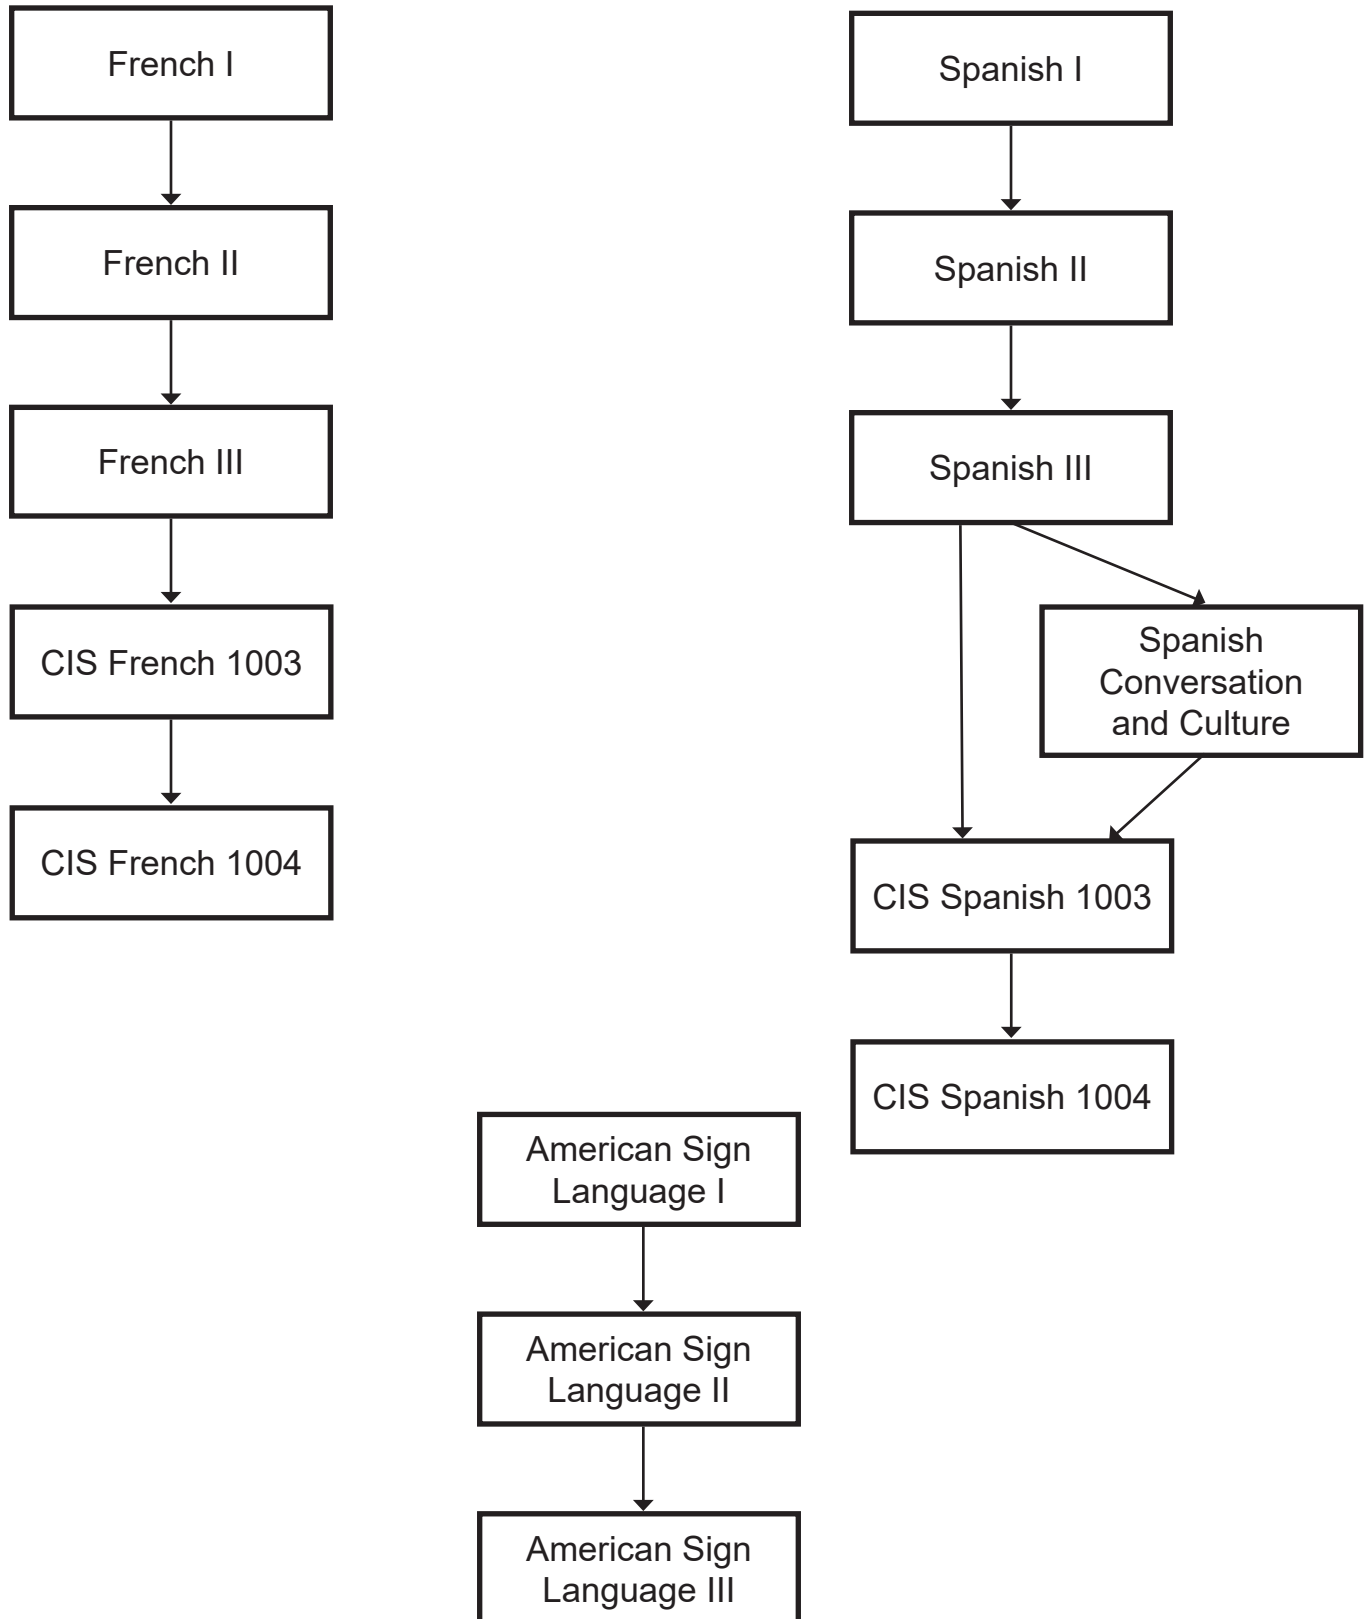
French I

French II

French III

CIS French 1003

CIS French 1004

Spanish I

Spanish II

Spanish III

Spanish Conversation and Culture

CIS Spanish 1003

CIS Spanish 1004

American Sign Language I

American Sign Language II

American Sign Language III